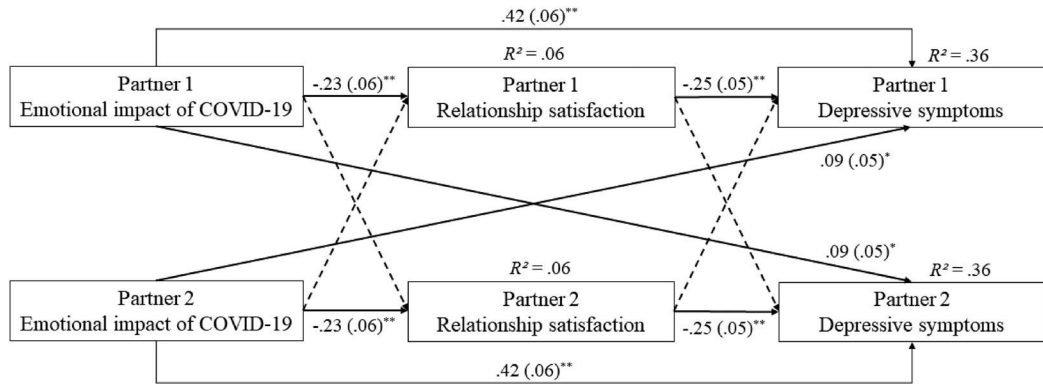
.42 (.06)**

$R^2 = .06$

$R^2 = .36$

Partner 1
Emotional impact of COVID-19

-.23 (.06)**

Partner 1
Relationship satisfaction

-.25 (.05)**

Partner 1
Depressive symptoms

.09 (.05)*

.09 (.05)*

$R^2 = .06$

$R^2 = .36$

Partner 2
Emotional impact of COVID-19

-.23 (.06)**

Partner 2
Relationship satisfaction

-.25 (.05)**

Partner 2
Depressive symptoms

.42 (.06)**